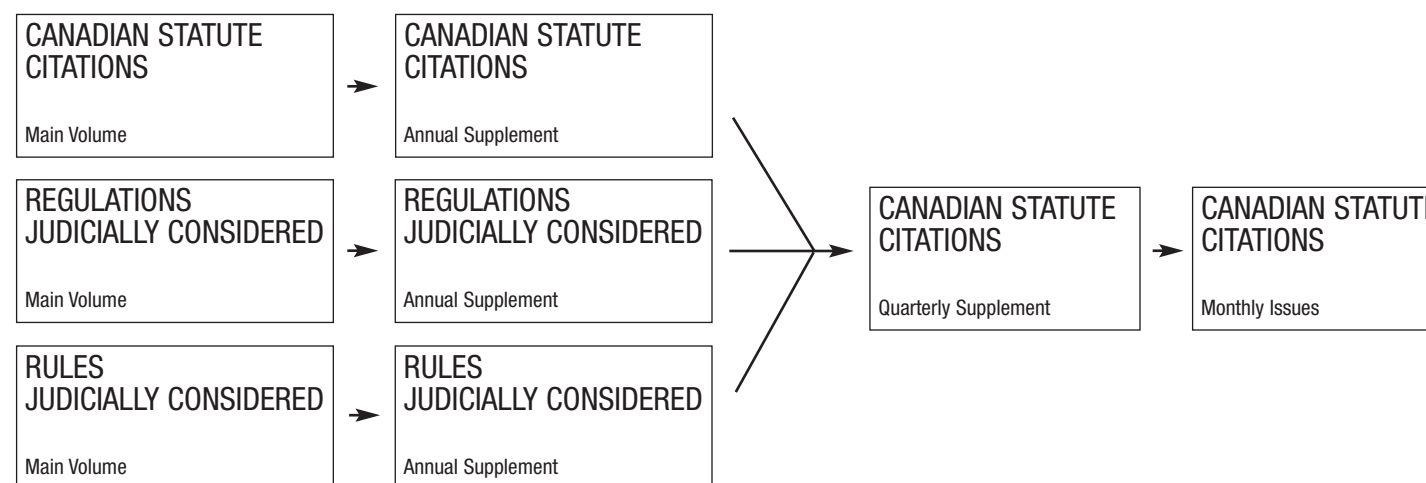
CANADIAN STATUTE CITATIONS

Main Volume

CANADIAN STATUTE CITATIONS

Annual Supplement

REGULATIONS JUDICIALLY CONSIDERED

Main Volume

REGULATIONS JUDICIALLY CONSIDERED

Annual Supplement

RULES JUDICIALLY CONSIDERED

Main Volume

RULES JUDICIALLY CONSIDERED

Annual Supplement

CANADIAN STATUTE CITATIONS

Quarterly Supplement

CANADIAN STATUT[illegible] CITATIONS

Monthly Issues